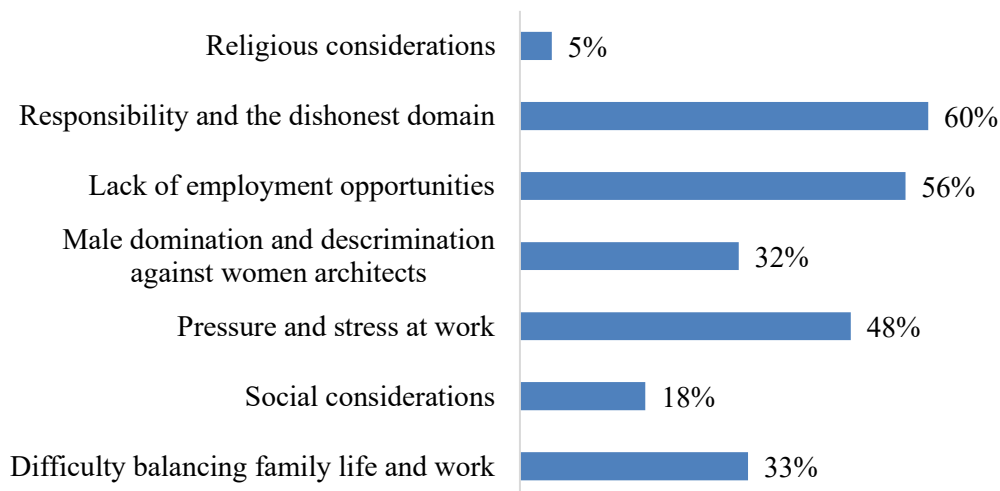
Religious considerations 5%

Responsibility and the dishonest domain 60%

Lack of employment opportunities 56%

Male domination and descrimination against women architects 32%

Pressure and stress at work 48%

Social considerations 18%

Difficulty balancing family life and work 33%